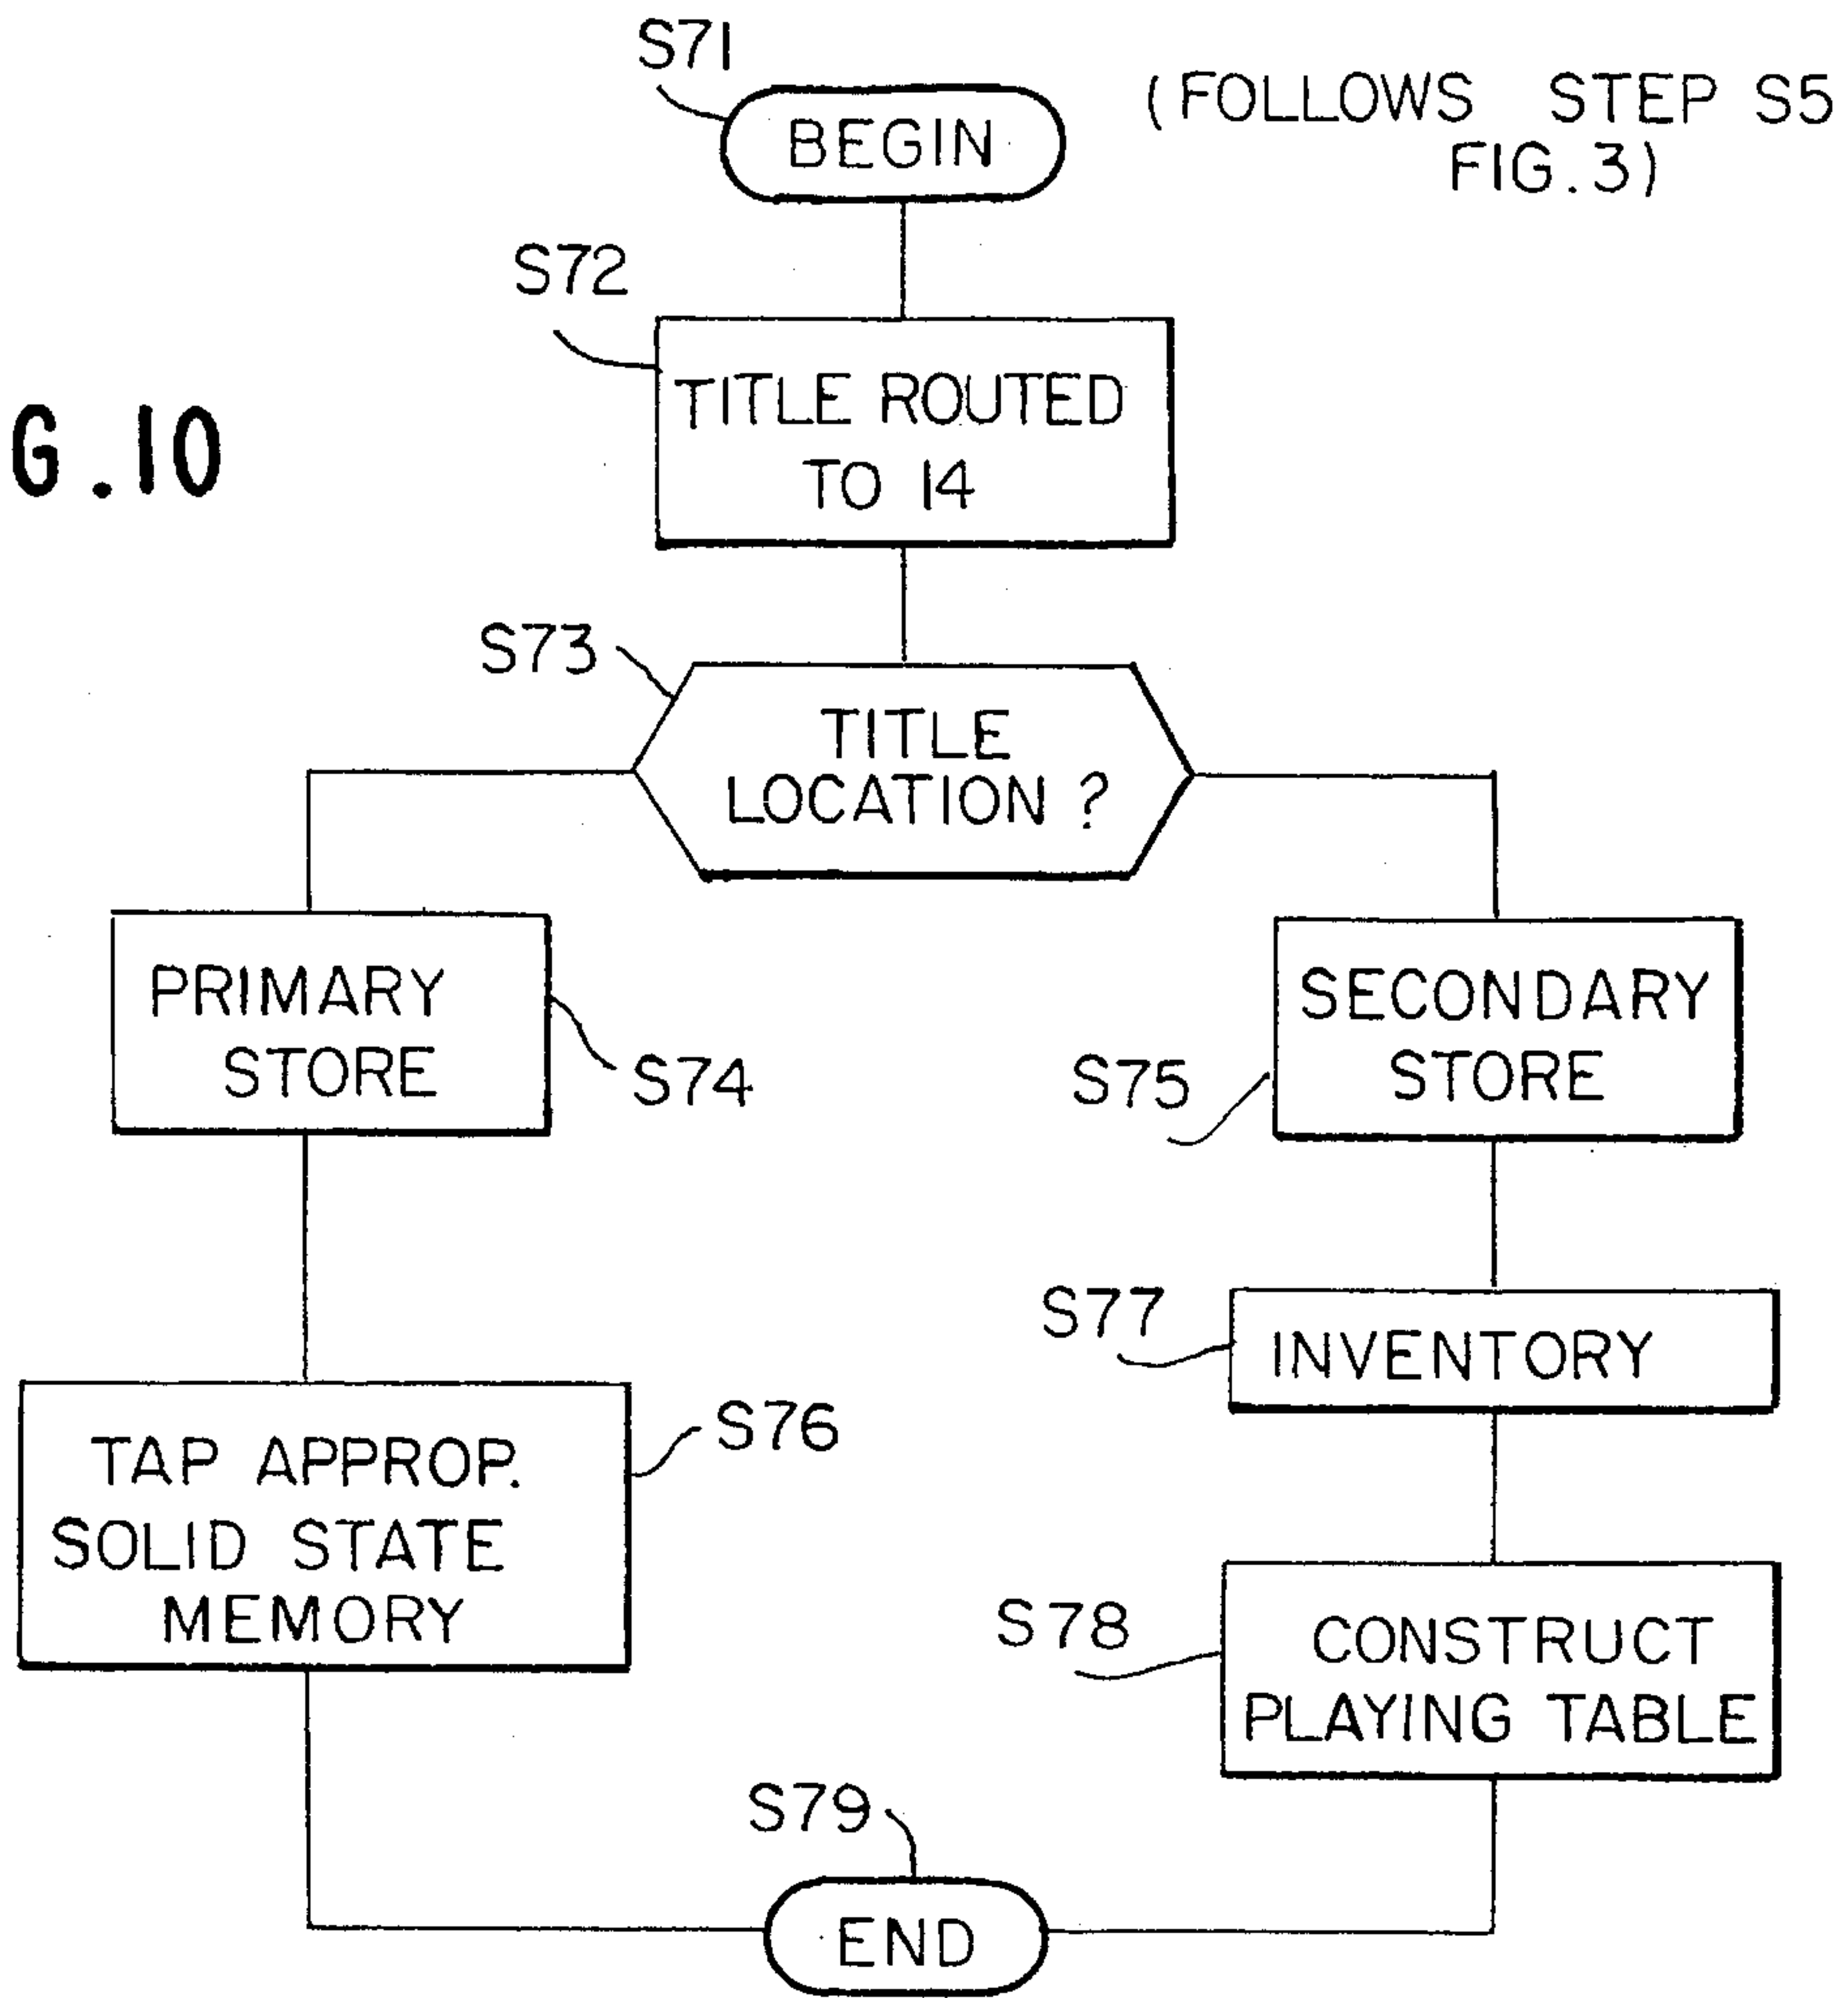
G.10

S71
BEGIN

(FOLLOWS STEP S5 FIG.3)

S72
TITLE ROUTED TO 14

S73
TITLE LOCATION ?

PRIMARY STORE
S74

S75
SECONDARY STORE

S77
INVENTORY

TAP APPROP. SOLID STATE MEMORY
S76

S78
CONSTRUCT PLAYING TABLE

S79
END